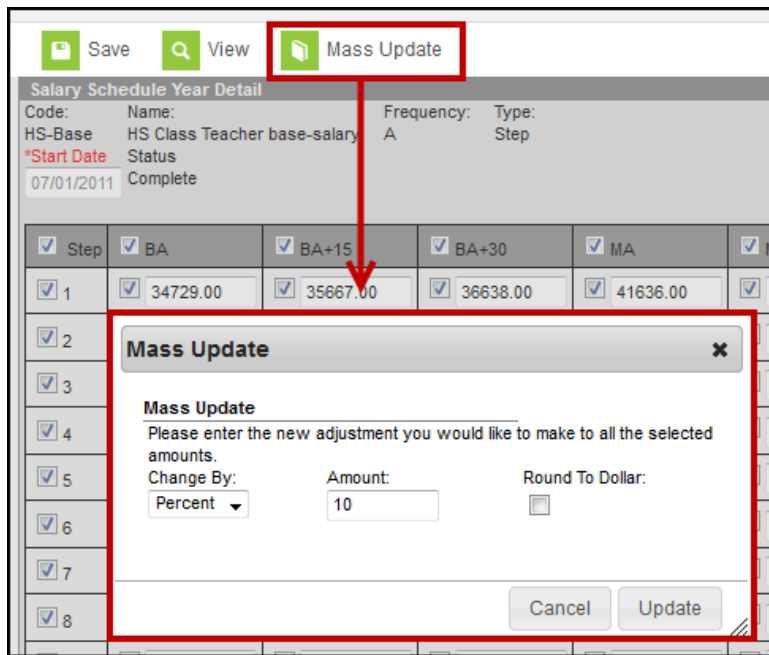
Save View Mass Update

Salary Schedule Year Detail

Code: HS-Base
Name: HS Class Teacher base-salary
Frequency: A
Type: Step
*Start Date 07/01/2011
Status Complete

| Step | BA | BA+15 | BA+30 | MA |
|---|---|---|---|---|
| 1 | 34729.00 | 35667.00 | 36638.00 | 41636.00 |
| 2 | | | | |
| 3 | | | | |
| 4 | | | | |
| 5 | | | | |
| 6 | | | | |
| 7 | | | | |
| 8 | | | | |

Mass Update ×

Mass Update
Please enter the new adjustment you would like to make to all the selected amounts.
Change By: Percent
Amount: 10
Round To Dollar:

Cancel Update